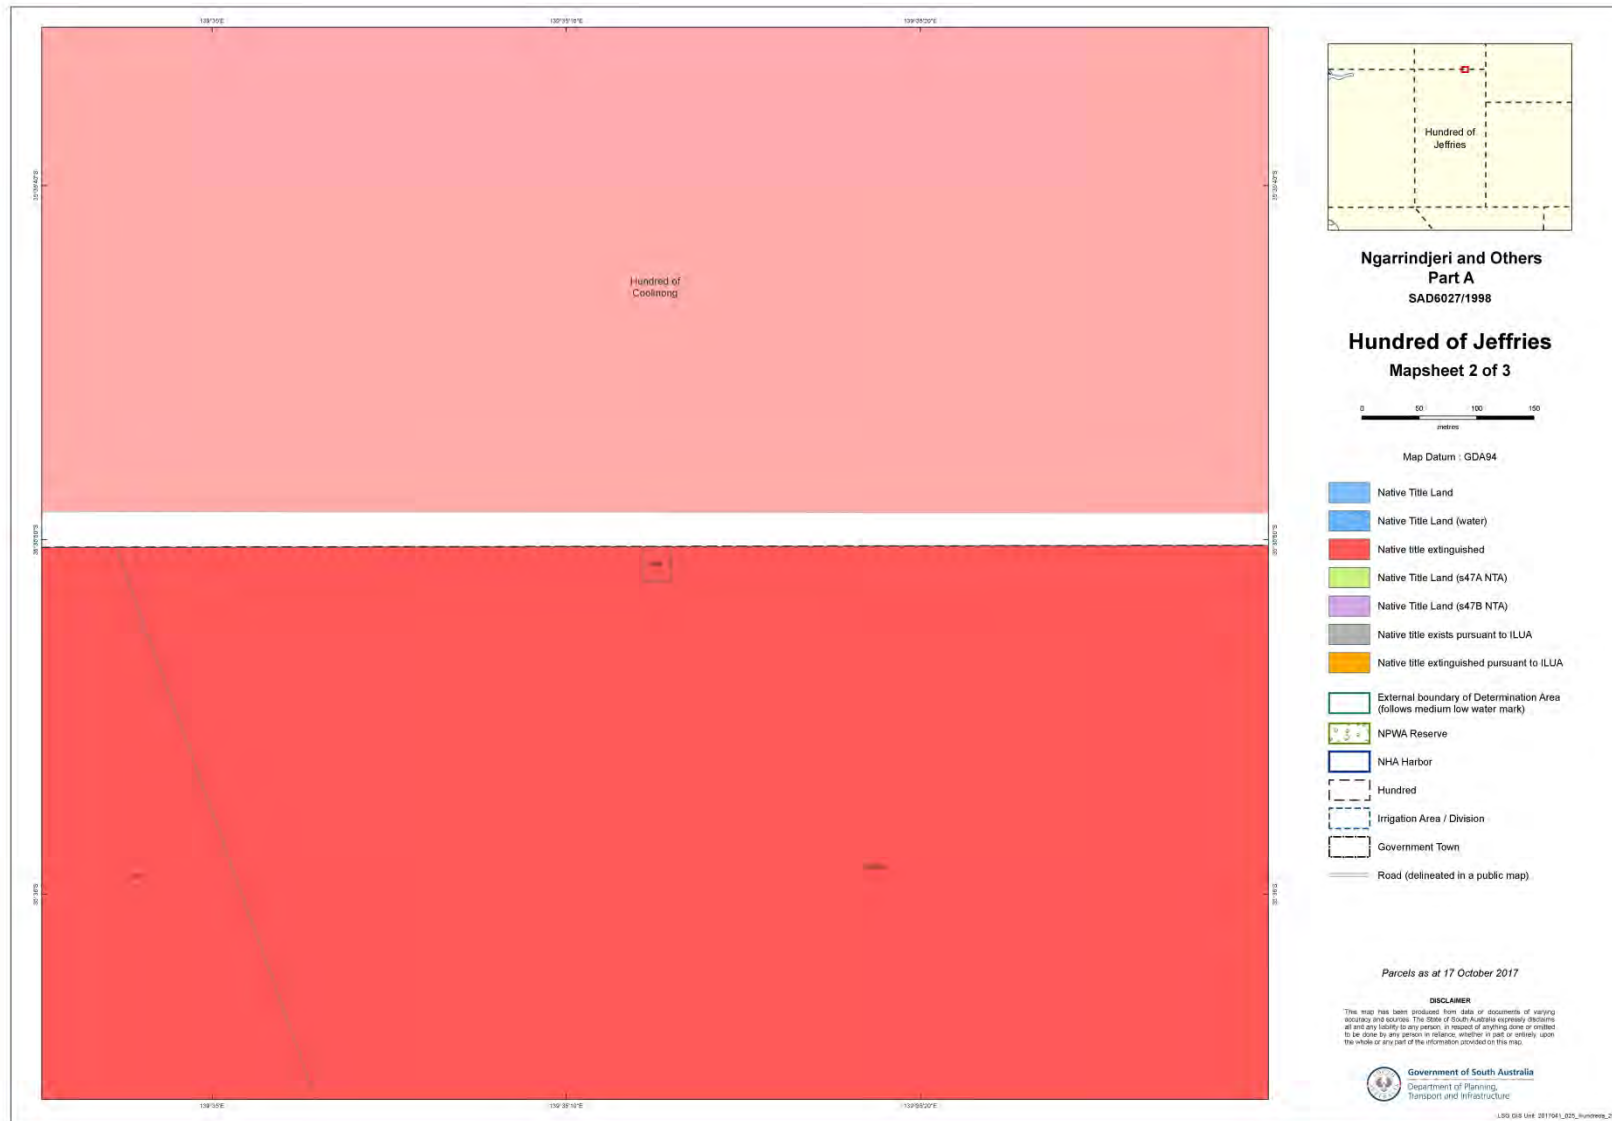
139°35'E

139°35'10"E

139°35'20"E

Hundred of Coolinong

Hundred of Jeffries

Ngarrindjeri and Others
Part A
SAD6027/1998

Hundred of Jeffries
Mapsheet 2 of 3

0 50 100 150
metres

Map Datum : GDA94

Native Title Land

Native Title Land (water)

Native title extinguished

Native Title Land (s47A NTA)

Native Title Land (s47B NTA)

Native title exists pursuant to ILUA

Native title extinguished pursuant to ILUA

External boundary of Determination Area (follows medium low water mark)

NPWA Reserve

NHA Harbor

Hundred

Irrigation Area / Division

Government Town

Road (delineated in a public map)

Parcels as at 17 October 2017

DISCLAIMER
This map has been produced from data or documents of varying accuracy and sources. The State of South Australia expressly disclaims all and any liability to any person, in respect of anything done or omitted to be done by any person in reliance, whether in part or entirely, upon the whole or any part of the information provided on this map.

Government of South Australia
Department of Planning, Transport and Infrastructure

139°35'E

139°35'10"E

139°35'20"E